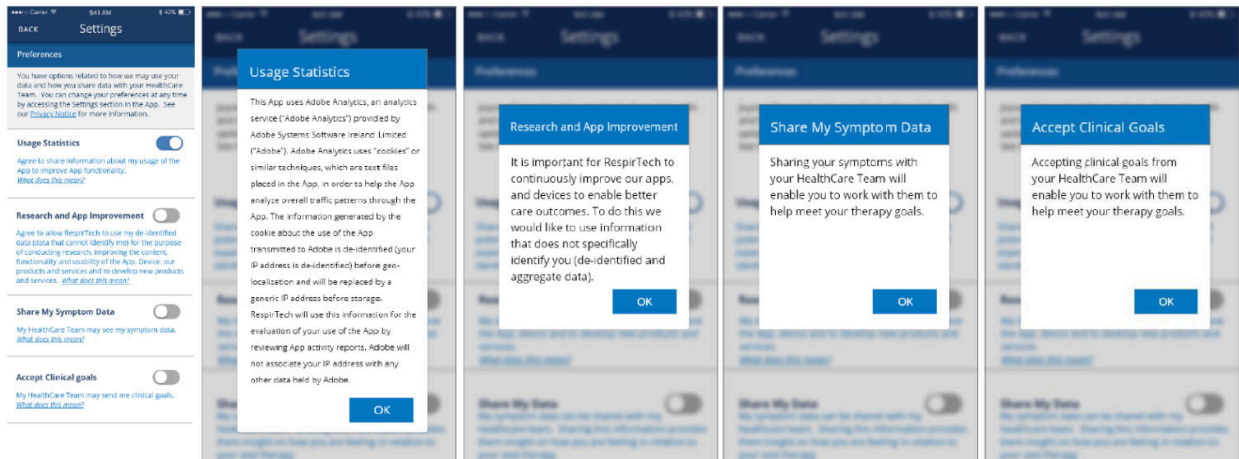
●●●○○ Carrier 9:41 AM 42%

BACK Settings

Preferences

You have options related to how we may use your data and how you share data with your HealthCare Team. You can change your preferences at any time by accessing the Settings section in the App. See our Privacy Notice for more information.

Usage Statistics

Agree to share information about my usage of the App to improve App functionality. What does this mean?

Research and App Improvement

Agree to allow RespirTech to use my de-identified data (data that cannot identify me) for the purpose of conducting research, improving the content, functionality and usability of the App, Device, our products and services and to develop new products and services. What does this mean?

Share My Symptom Data

My HealthCare Team may see my symptom data. What does this mean?

Accept Clinical goals

My HealthCare Team may send me clinical goals. What does this mean?

Usage Statistics

This App uses Adobe Analytics, an analytics service ("Adobe Analytics") provided by Adobe Systems Software Ireland Limited ("Adobe"). Adobe Analytics uses "cookies" or similar techniques, which are text files placed in the App, in order to help the App analyze overall traffic patterns through the App. The information generated by the cookie about the use of the App transmitted to Adobe is de-identified (your IP address is de-identified) before geo-localization and will be replaced by a generic IP address before storage. RespirTech will use this information for the evaluation of your use of the App by reviewing App activity reports. Adobe will not associate your IP address with any other data held by Adobe.

OK

Research and App Improvement

It is important for RespirTech to continuously improve our apps, and devices to enable better care outcomes. To do this we would like to use information that does not specifically identify you (de-identified and aggregate data).

OK

Share My Symptom Data

Sharing your symptoms with your HealthCare Team will enable you to work with them to help meet your therapy goals.

OK

Accept Clinical Goals

Accepting clinical goals from your HealthCare Team will enable you to work with them to help meet your therapy goals.

OK